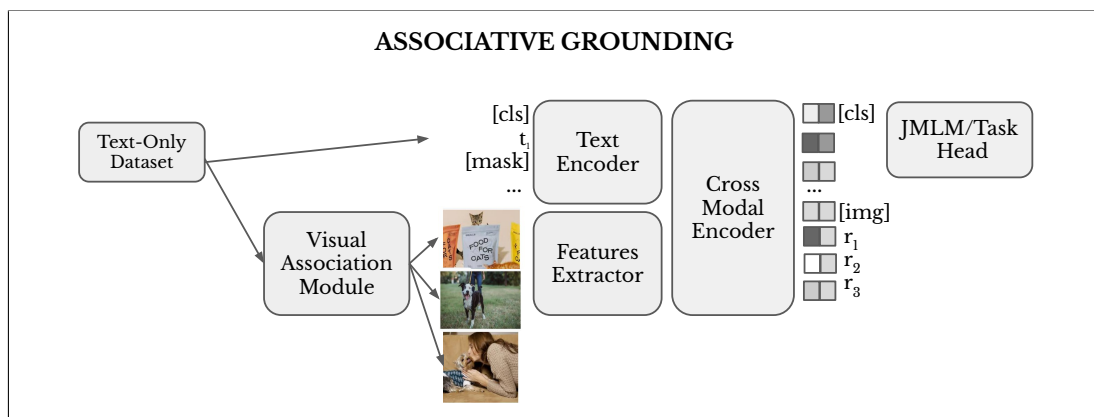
ASSOCIATIVE GROUNDING

Text-Only Dataset

Visual Association Module

[cls]
$t_1$
[mask]
...

Text Encoder

Features Extractor

Cross Modal Encoder

[cls]

...

[img]
$r_1$
$r_2$
$r_3$

JMLM/Task Head

FOOD FOR CATS